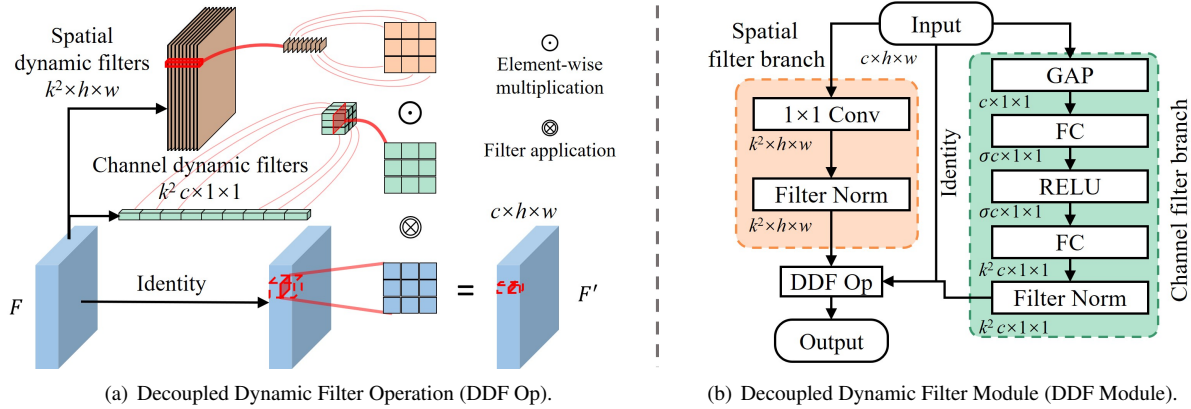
Spatial dynamic filters
$k^2 \times h \times w$

$\odot$
Element-wise multiplication

$\odot$

$\otimes$
Filter application

Channel dynamic filters
$k^2\, c \times 1 \times 1$

$\otimes$

$c \times h \times w$

Identity

=

$F$

$F'$

(a) Decoupled Dynamic Filter Operation (DDF Op).

Input

Spatial filter branch

$c \times h \times w$

$1 \times 1$ Conv

$k^2 \times h \times w$

Filter Norm

$k^2 \times h \times w$

DDF Op

Output

Identity

GAP

$c \times 1 \times 1$

FC

$\sigma c \times 1 \times 1$

RELU

$\sigma c \times 1 \times 1$

FC

$k^2\, c \times 1 \times 1$

Filter Norm

$k^2\, c \times 1 \times 1$

Channel filter branch

(b) Decoupled Dynamic Filter Module (DDF Module).